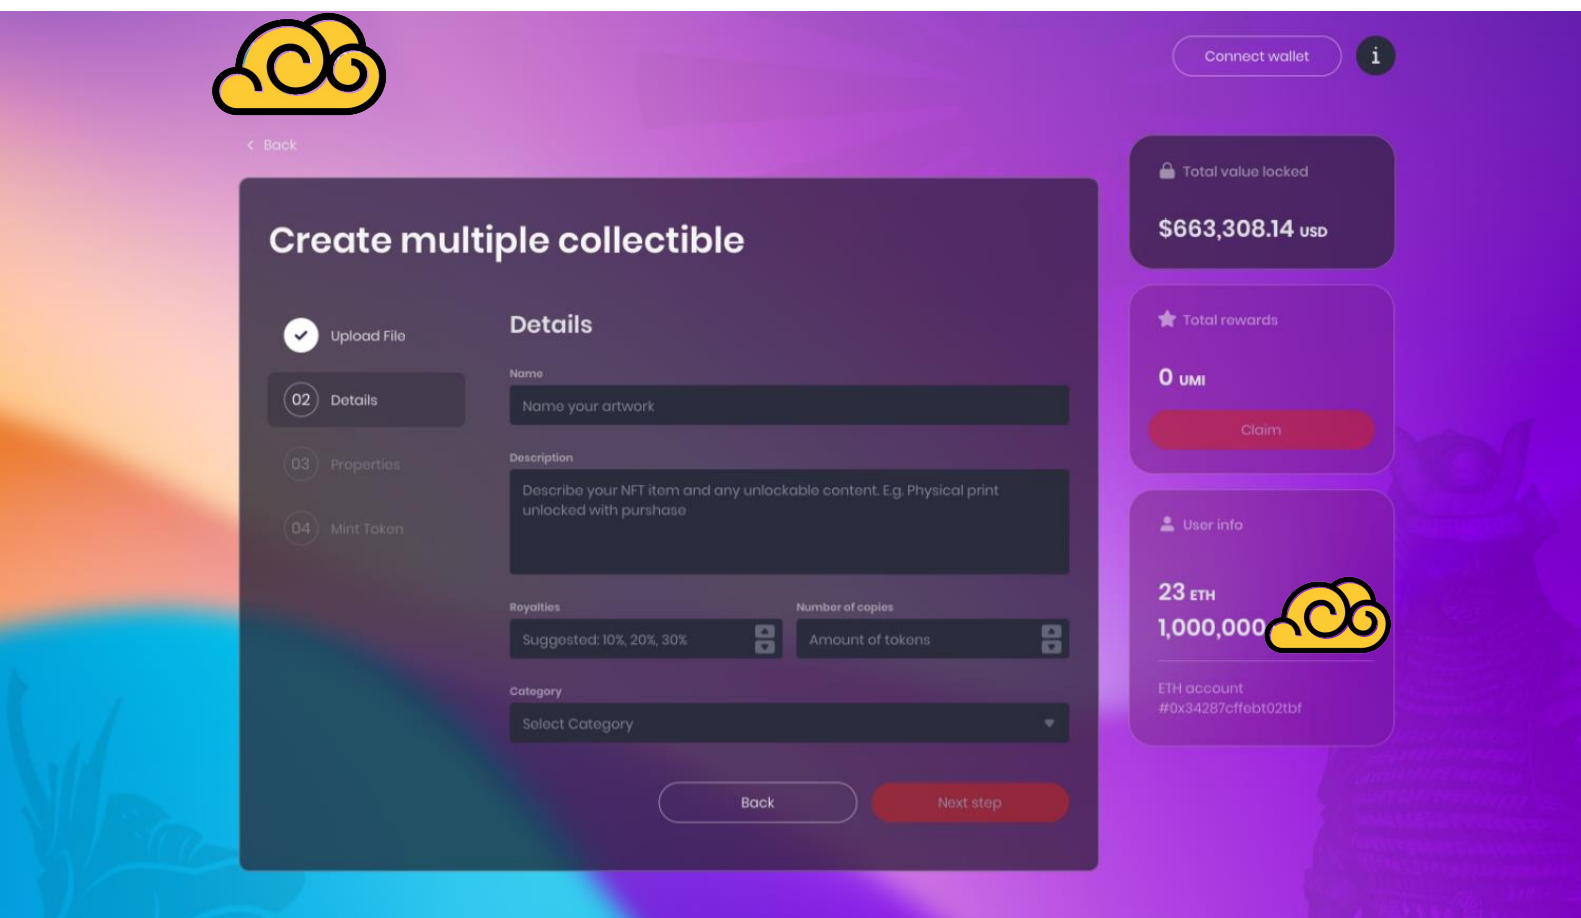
Connect wallet

i

< Back

Create multiple collectible

Upload File

02 Details

03 Properties

04 Mint Token

Details

Name

Name your artwork

Description

Describe your NFT item and any unlockable content. E.g. Physical print unlocked with purshase

Royalties

Suggested: 10%, 20%, 30%

Number of copies

Amount of tokens

Category

Select Category

Back

Next step

Total value locked

$663,308.14 USD

Total rewards

0 UMI

Claim

User info

23 ETH

1,000,000

ETH account
#0x34287cffebt02tbf